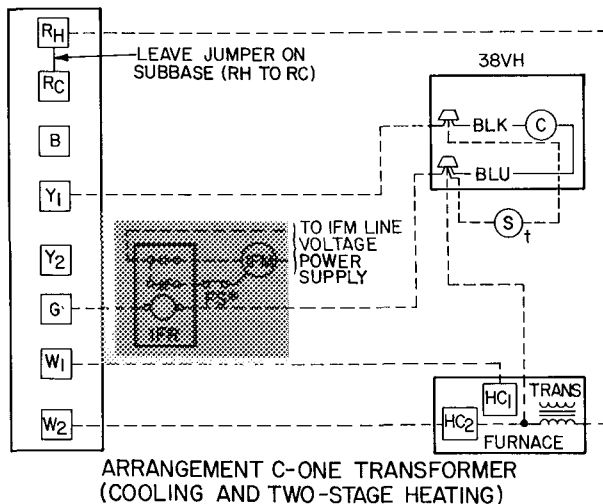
$R_H$

LEAVE JUMPER ON SUBBASE (RH TO RC)

$R_C$

B

$Y_1$

$Y_2$

G

$W_1$

$W_2$

38VH

BLK

C

BLU

S

t

TO IFM LINE VOLTAGE POWER SUPPLY

IFM

FS*

IFR

$HC_1$

$HC_2$

TRANS

FURNACE

ARRANGEMENT C-ONE TRANSFORMER (COOLING AND TWO-STAGE HEATING)